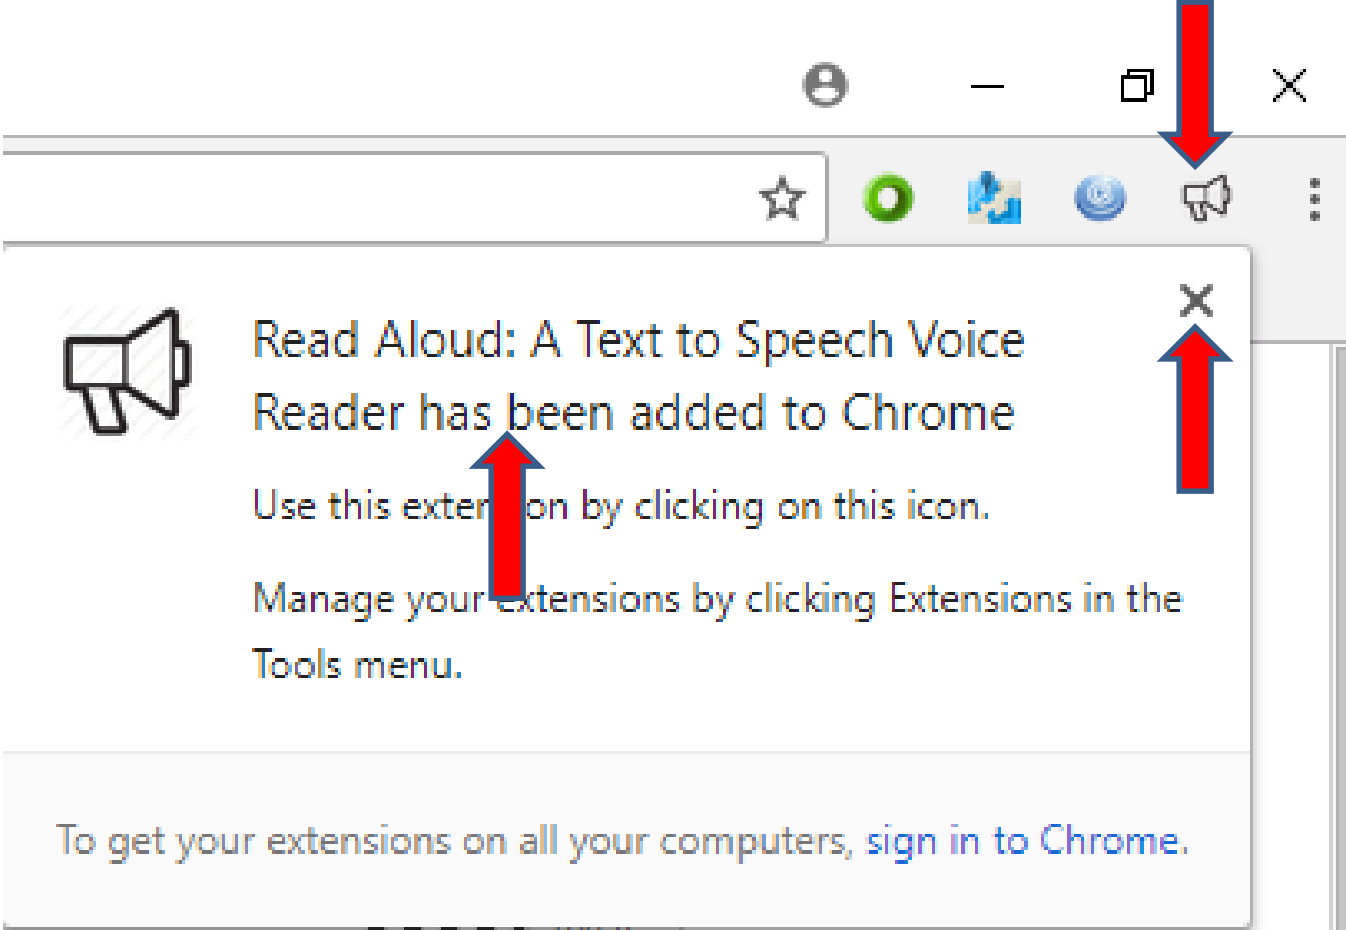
Read Aloud: A Text to Speech Voice Reader has been added to Chrome

Use this exter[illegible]on by clicking on this icon.

Manage your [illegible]xtensions by clicking Extensions in the Tools menu.

To get your extensions on all your computers, sign in to Chrome.